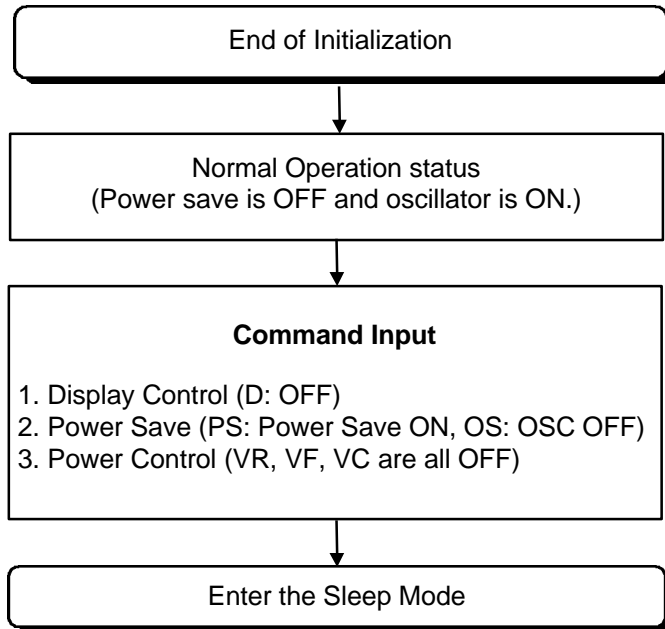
End of Initialization

Normal Operation status
(Power save is OFF and oscillator is ON.)

**Command Input**

1. Display Control (D: OFF)
2. Power Save (PS: Power Save ON, OS: OSC OFF)
3. Power Control (VR, VF, VC are all OFF)

Enter the Sleep Mode